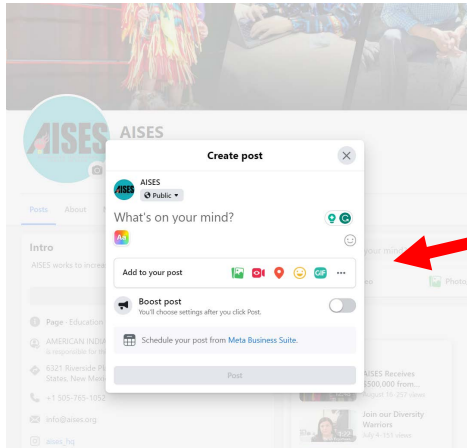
AISES

AISES

Posts About

Intro

AISES works to increa

Page · Education

AMERICAN INDIA is responsible fo

6321 Riverside Pl States, New Mex

+1 505-765-1052

info@aises.org

aises_hq

Create post

AISES

Public

What's on your mind?

Add to your post

GIF

Boost post

You'll choose settings after you click Post.

Schedule your post from Meta Business Suite.

Post

your mind

Photo

AISES Receives $500,000 from...

Join our Diversity Warriors